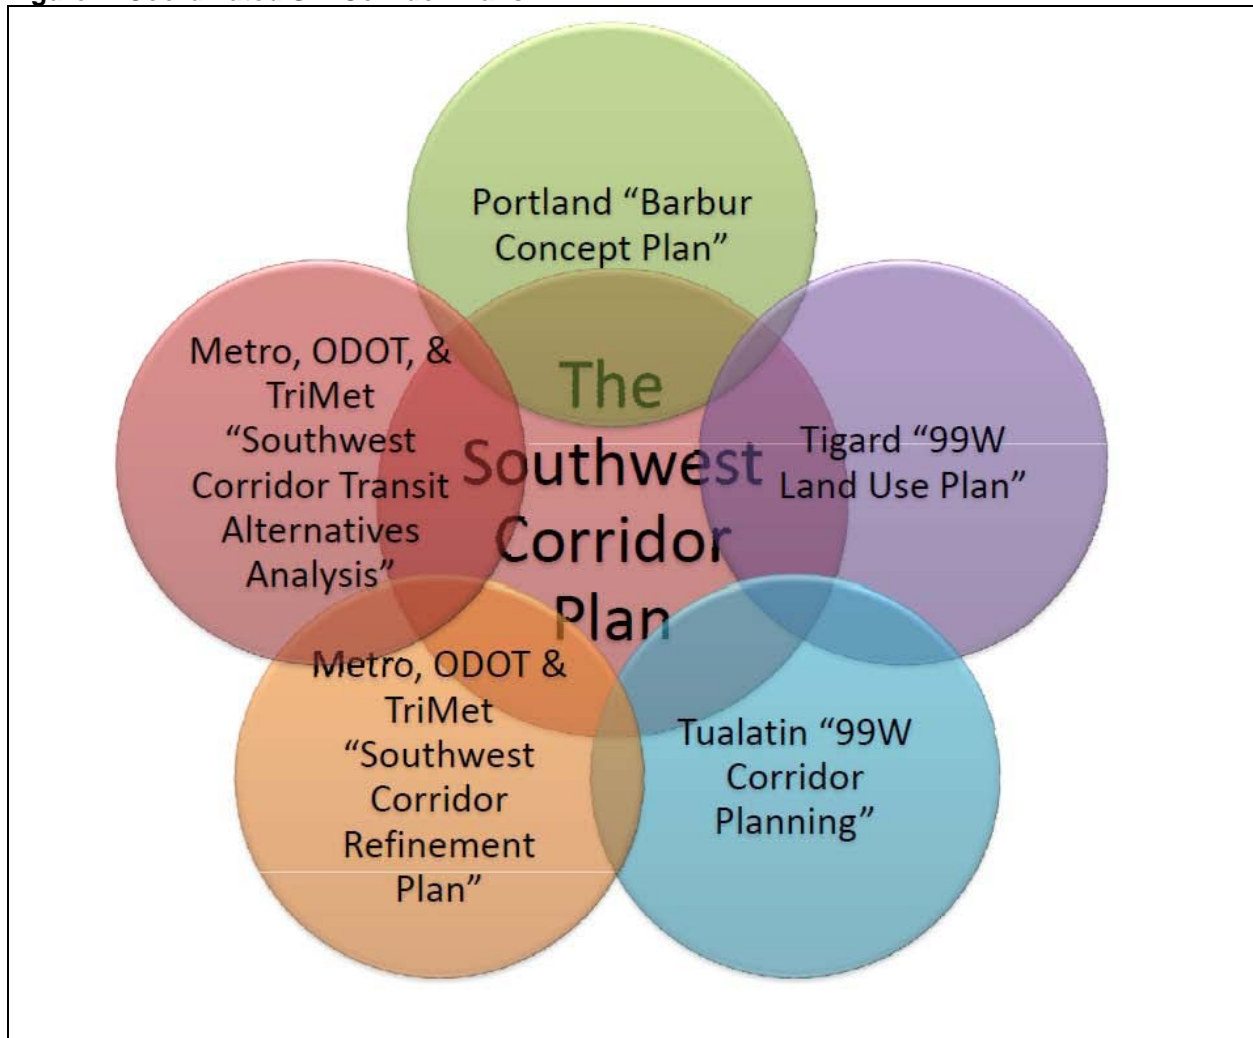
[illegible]

Portland "Barbur Concept Plan"

Metro, ODOT, & TriMet "Southwest Corridor Transit Alternatives Analysis"

The Southwest Corridor Plan

Tigard "99W Land Use Plan"

Metro, ODOT & TriMet "Southwest Corridor Refinement Plan"

Tualatin "99W Corridor Planning"